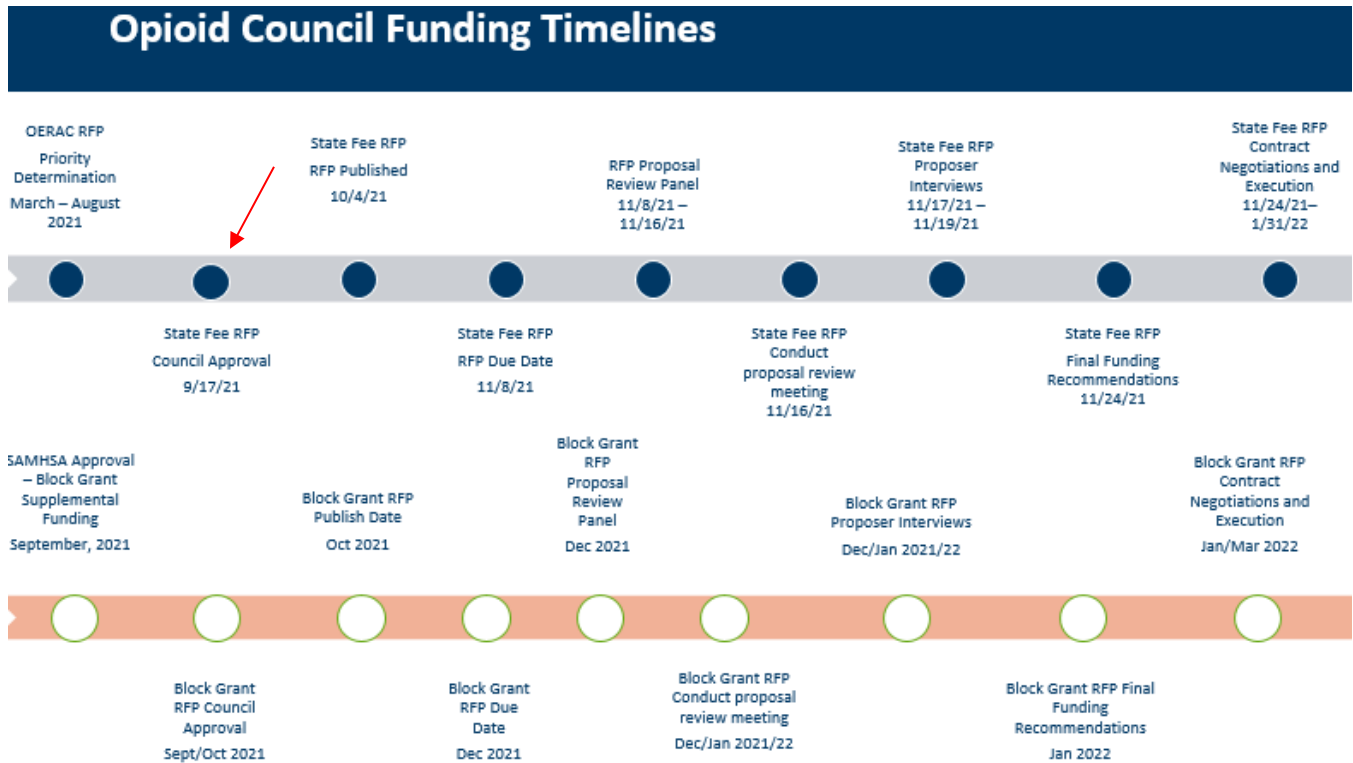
Opioid Council Funding Timelines

OERAC RFP
Priority Determination
March – August 2021

State Fee RFP
RFP Published
10/4/21

RFP Proposal Review Panel
11/8/21 – 11/16/21

State Fee RFP
Proposer Interviews
11/17/21 – 11/19/21

State Fee RFP
Contract Negotiations and Execution
11/24/21– 1/31/22

State Fee RFP
Council Approval
9/17/21

State Fee RFP
RFP Due Date
11/8/21

State Fee RFP
Conduct proposal review meeting
11/16/21

State Fee RFP
Final Funding Recommendations
11/24/21

SAMHSA Approval – Block Grant Supplemental Funding
September, 2021

Block Grant RFP
Publish Date
Oct 2021

Block Grant RFP Proposal Review Panel
Dec 2021

Block Grant RFP
Proposer Interviews
Dec/Jan 2021/22

Block Grant RFP
Contract Negotiations and Execution
Jan/Mar 2022

Block Grant RFP Council Approval
Sept/Oct 2021

Block Grant RFP Due Date
Dec 2021

Block Grant RFP
Conduct proposal review meeting
Dec/Jan 2021/22

Block Grant RFP Final Funding Recommendations
Jan 2022